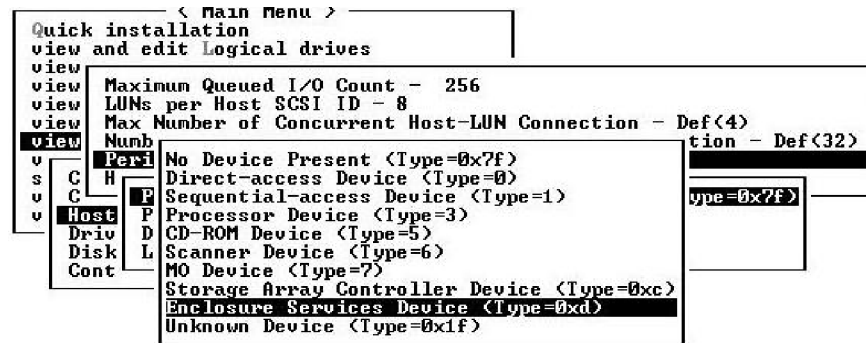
< Main Menu >
Quick installation
view and edit Logical drives
view
view
view
view
v
s
v

Maximum Queued I/O Count - 256
LUNs per Host SCSI ID - 8
Max Number of Concurrent Host-LUN Connection - Def(4)
Numb tion - Def(32)
Peri
H

C
C
Host
Driv
Disk
Cont

P
P
D
L

ype=0x7f)

No Device Present (Type=0x7f)
Direct-access Device (Type=0)
Sequential-access Device (Type=1)
Processor Device (Type=3)
CD-ROM Device (Type=5)
Scanner Device (Type=6)
MO Device (Type=7)
Storage Array Controller Device (Type=0xc)
Enclosure Services Device (Type=0xd)
Unknown Device (Type=0x1f)